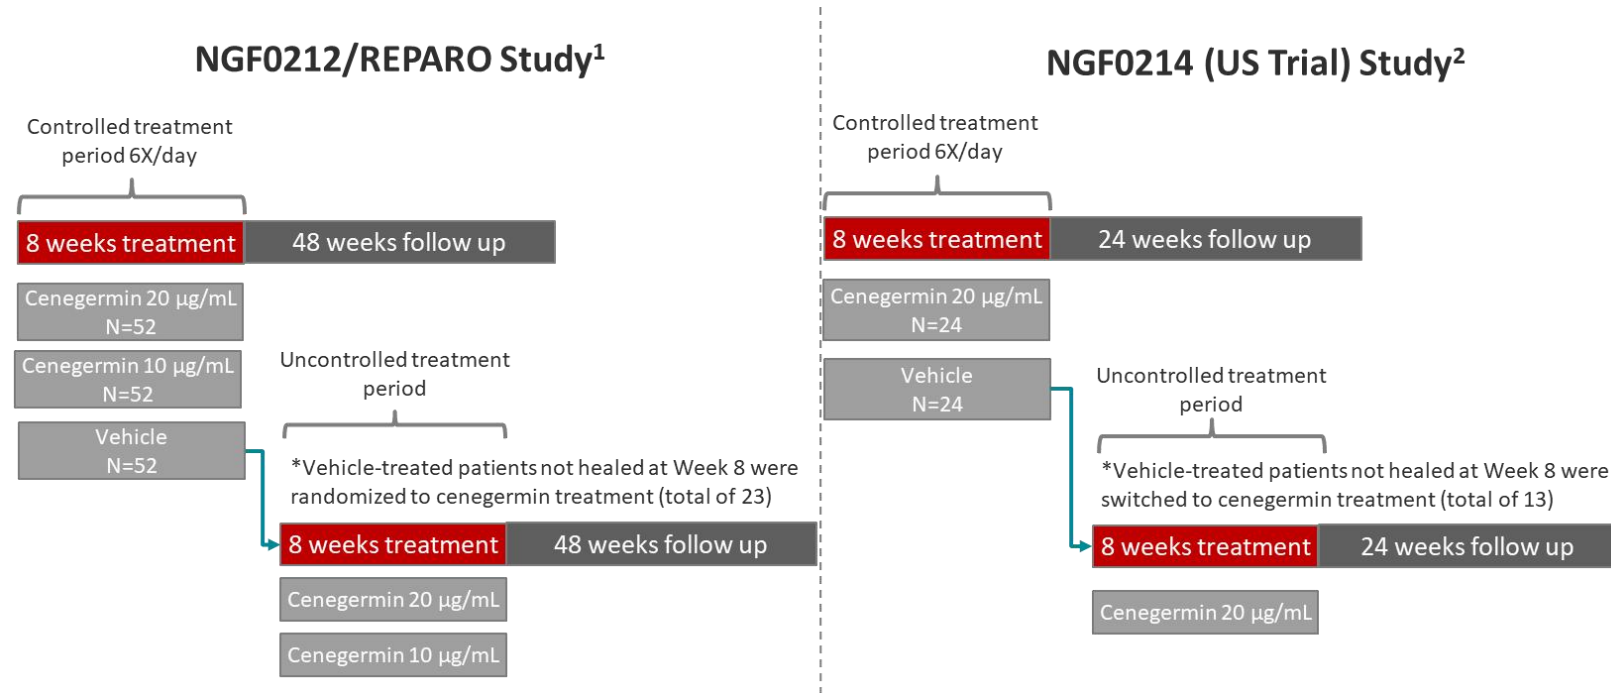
NGF0212/REPARO Study$^1$

Controlled treatment period 6X/day

8 weeks treatment

48 weeks follow up

Cenegermin 20 μg/mL N=52

Cenegermin 10 μg/mL N=52

Vehicle N=52

Uncontrolled treatment period

*Vehicle-treated patients not healed at Week 8 were randomized to cenegermin treatment (total of 23)

8 weeks treatment

48 weeks follow up

Cenegermin 20 μg/mL

Cenegermin 10 μg/mL

NGF0214 (US Trial) Study$^2$

Controlled treatment period 6X/day

8 weeks treatment

24 weeks follow up

Cenegermin 20 μg/mL N=24

Vehicle N=24

Uncontrolled treatment period

*Vehicle-treated patients not healed at Week 8 were switched to cenegermin treatment (total of 13)

8 weeks treatment

24 weeks follow up

Cenegermin 20 μg/mL